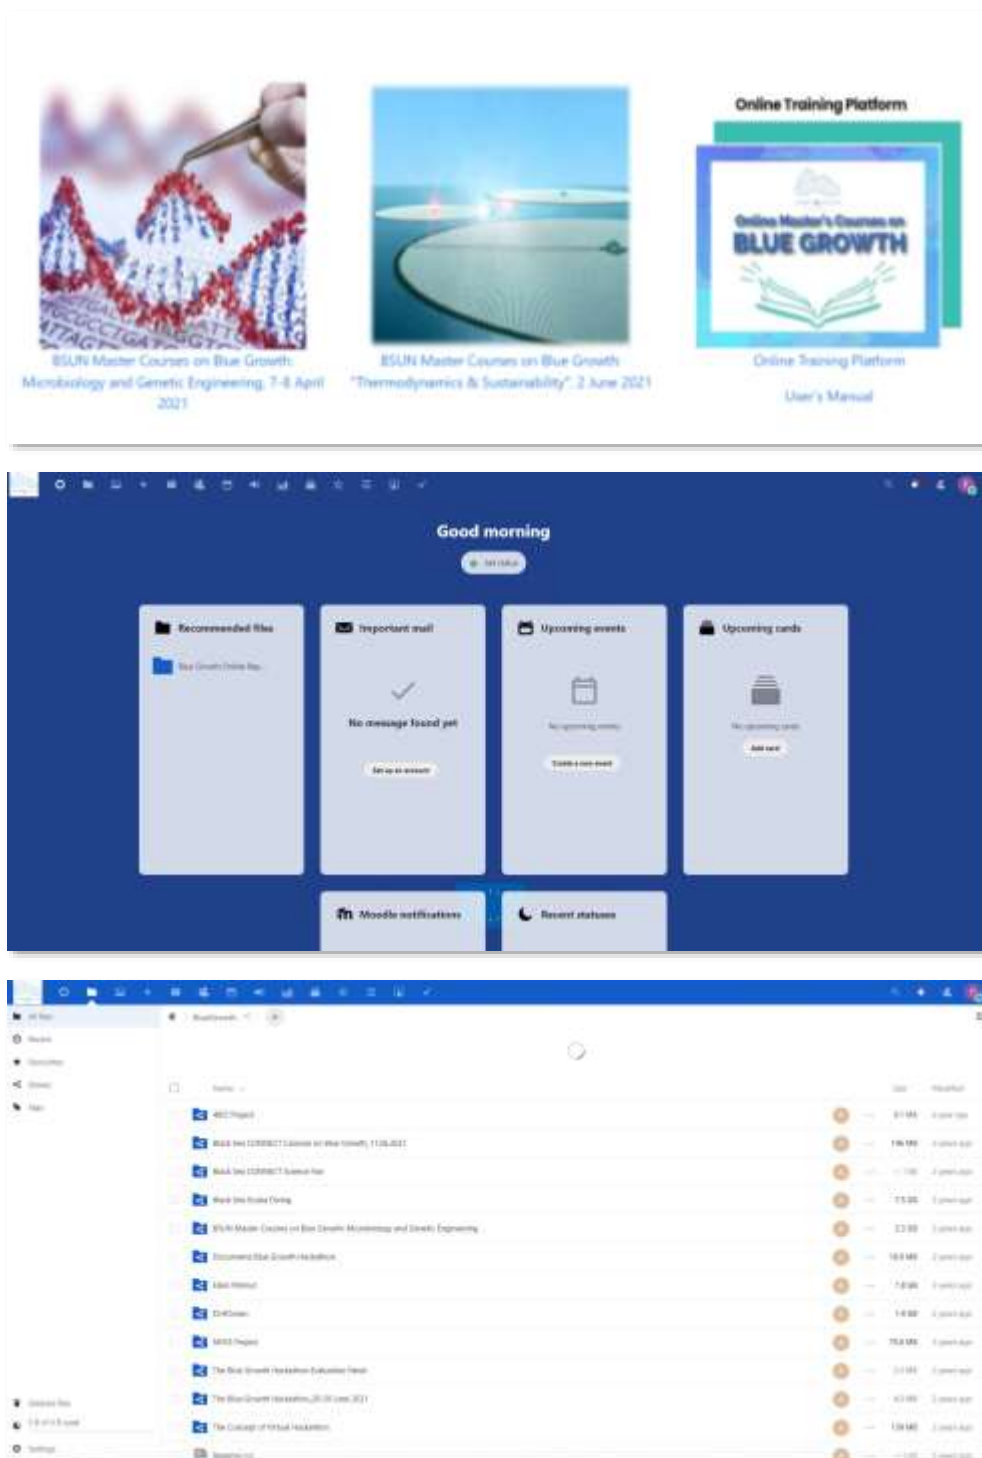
BSUN Master Courses on Blue Growth: Microbiology and Genetic Engineering, 7-8 April 2021

BSUN Master Courses on Blue Growth "Thermodynamics & Sustainability" 2 June 2021

Online Training Platform

Online Master's Courses on BLUE GROWTH

Online Training Platform

User's Manual

Good morning

Set status

Recommended files

Blue Growth Online Rep...

Important mail

No message found yet

Set up an account

Upcoming events

No upcoming events

Create a new event

Upcoming cards

No upcoming cards

Add card

Moodle notifications

Recent statuses

All files

Recent

Favorites

Shares

Tags

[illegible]

Name

Size

Modified

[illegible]

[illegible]

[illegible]

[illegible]

BSUN Master Courses on Blue Growth: Microbiology and Genetic Engineering

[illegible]

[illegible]

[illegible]

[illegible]

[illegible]

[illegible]

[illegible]

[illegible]

Deleted files

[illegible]

Settings